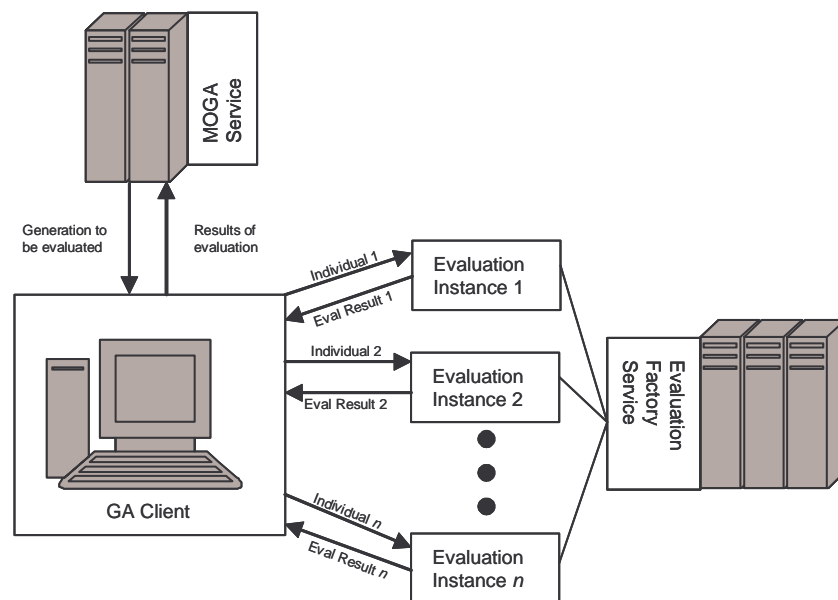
MOGA Service

Generation to be evaluated

Results of evaluation

Individual 1

Eval Result 1

Evaluation Instance 1

Individual 2

Eval Result 2

Evaluation Instance 2

Evaluation Factory Service

GA Client

Individual $n$

Eval Result $n$

Evaluation Instance $n$